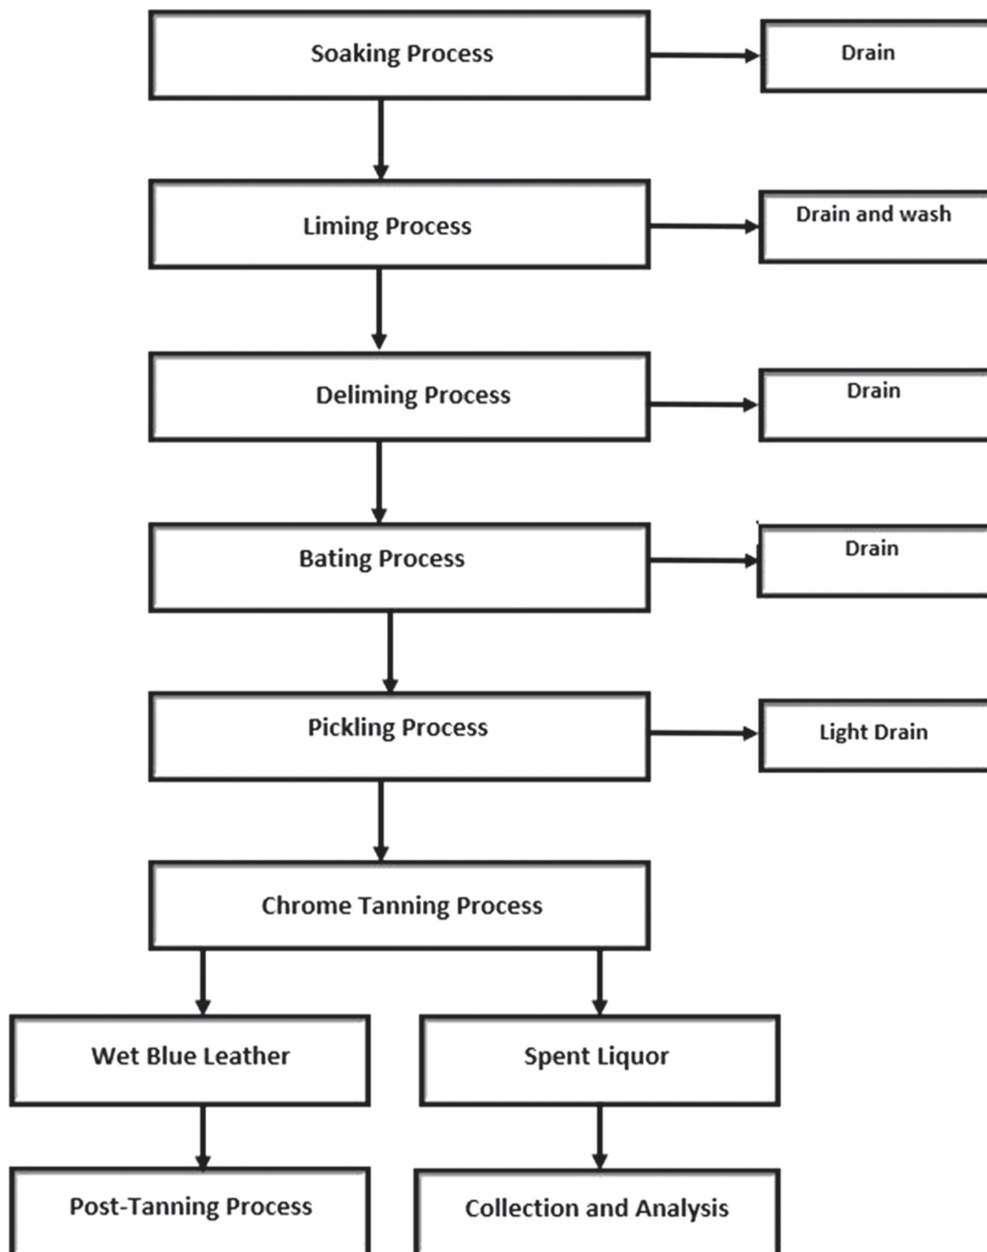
Soaking Process

Drain

Liming Process

Drain and wash

Deliming Process

Drain

Bating Process

Drain

Pickling Process

Light Drain

Chrome Tanning Process

Wet Blue Leather

Spent Liquor

Post-Tanning Process

Collection and Analysis